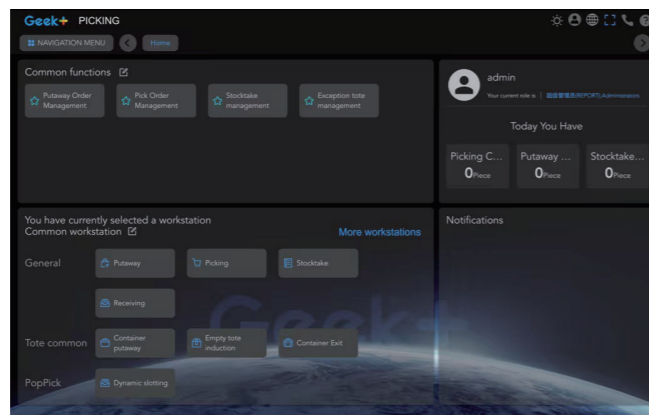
Geek+ PICKING

NAVIGATION MENU

Home

Common functions

Putaway Order Management

Pick Order Management

Stocktake management

Exception tote management

admin

Your current role is : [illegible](REPORT),Administrators

Today You Have

Picking C...
0Piece

Putaway ...
0Piece

Stocktake...
0Piece

You have currently selected a workstation
Common workstation

More workstations

General

Putaway

Picking

Stocktake

Receiving

Tote common

Container putaway

Empty tote induction

Container Exit

PopPick

Dynamic slotting

Notifications

Geek+